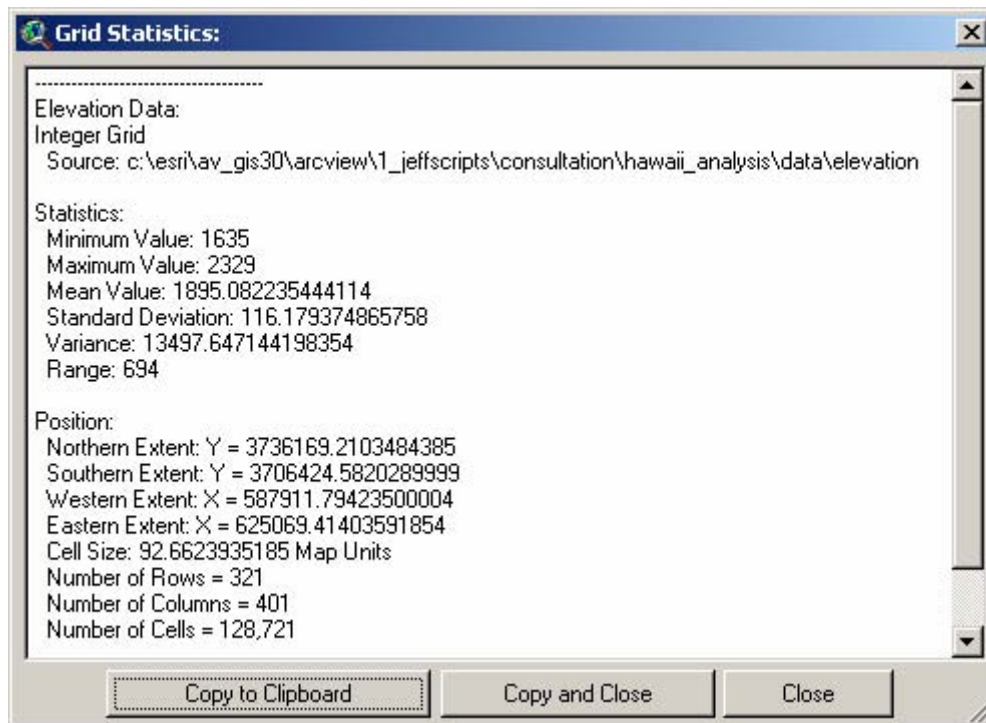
Grid Statistics:

------------------------------------------
Elevation Data:
Integer Grid
Source: c:\esri\av_gis30\arcview\1_jeffscripts\consultation\hawaii_analysis\data\elevation

Statistics:
Minimum Value: 1635
Maximum Value: 2329
Mean Value: 1895.082235444114
Standard Deviation: 116.179374865758
Variance: 13497.647144198354
Range: 694

Position:
Northern Extent: Y = 3736169.2103484385
Southern Extent: Y = 3706424.5820289999
Western Extent: X = 587911.79423500004
Eastern Extent: X = 625069.41403591854
Cell Size: 92.6623935185 Map Units
Number of Rows = 321
Number of Columns = 401
Number of Cells = 128,721

Copy to Clipboard | Copy and Close | Close